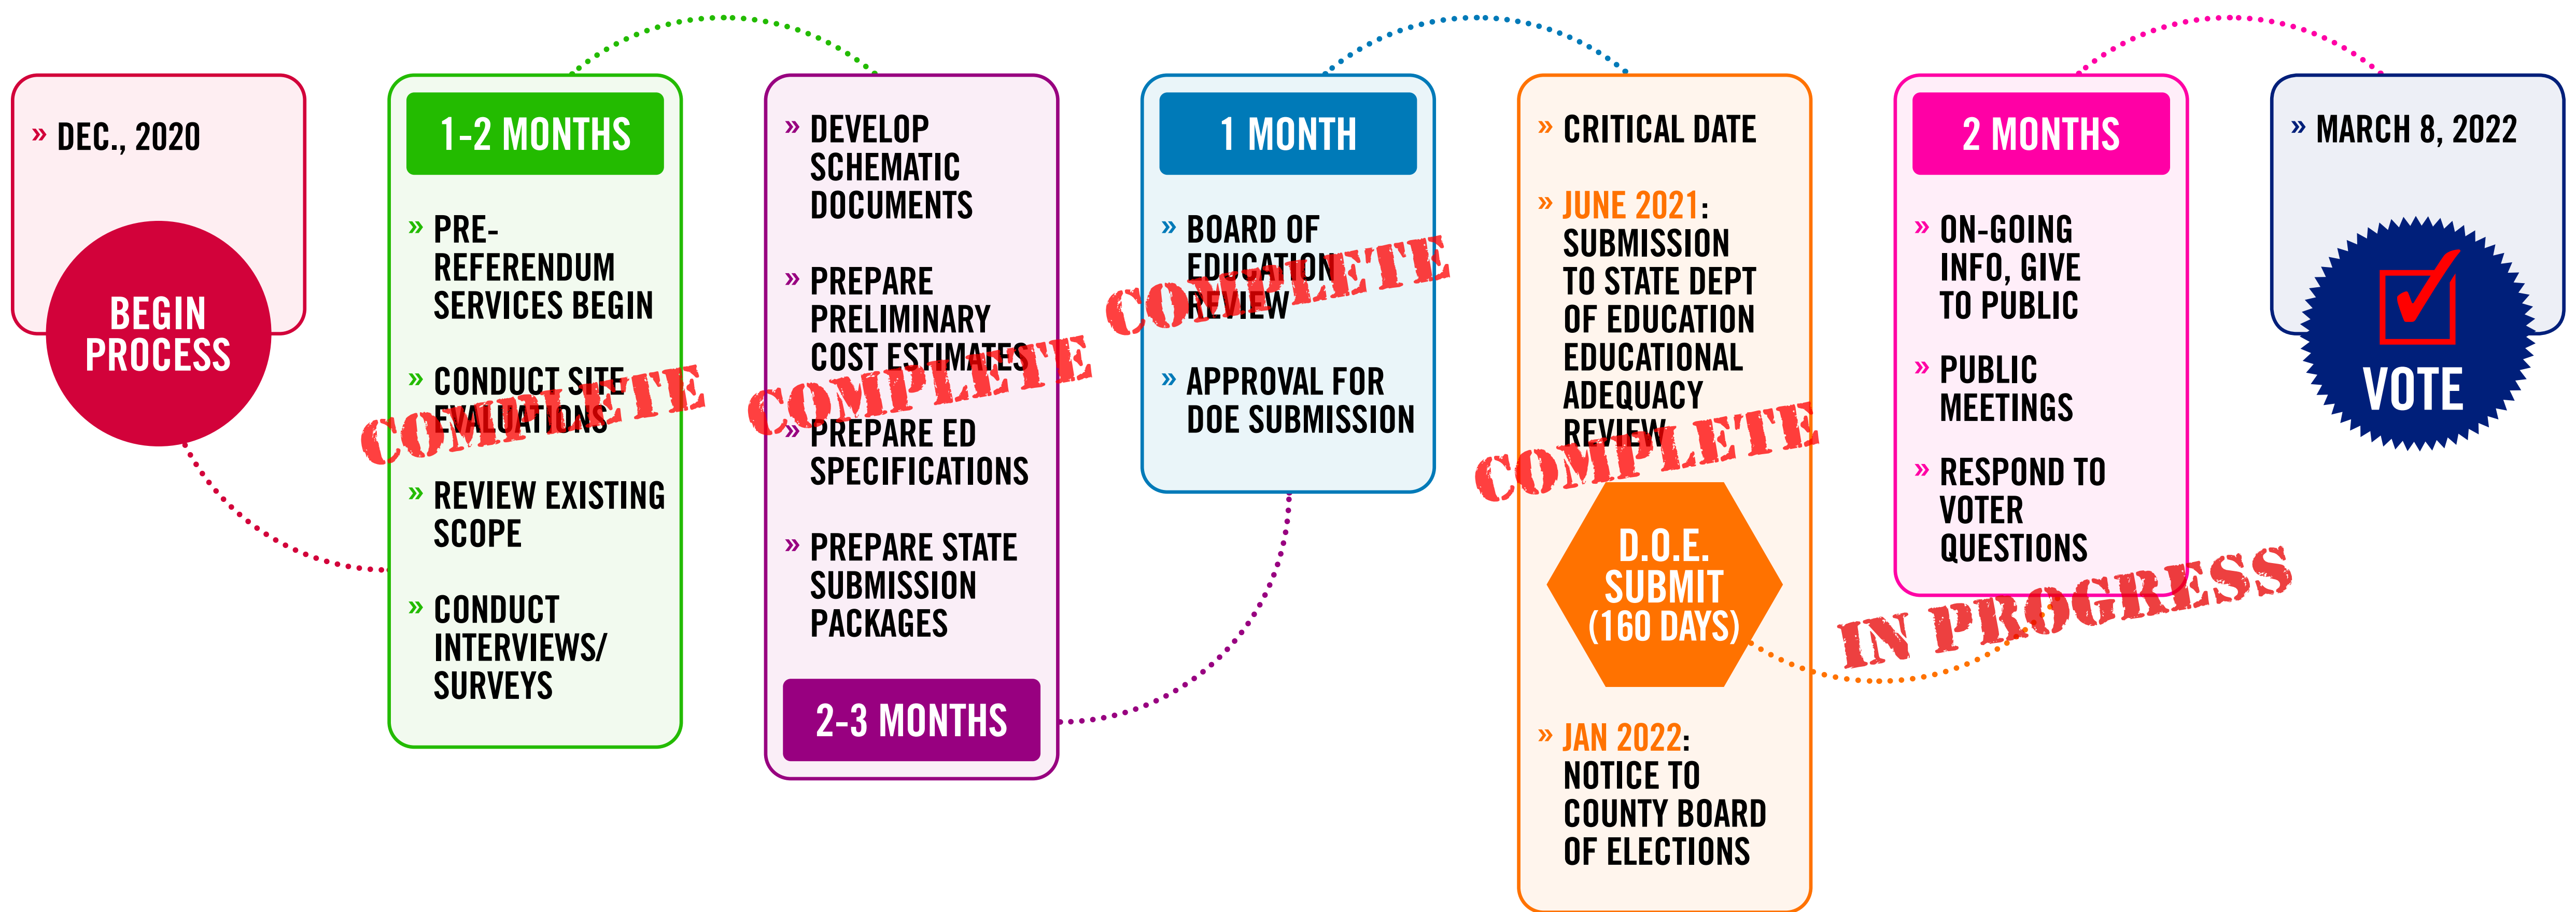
» DEC., 2020

BEGIN PROCESS

1-2 MONTHS

» PRE-REFERENDUM SERVICES BEGIN

» CONDUCT SITE EVALUATIONS

» REVIEW EXISTING SCOPE

» CONDUCT INTERVIEWS/ SURVEYS

COMPLETE

» DEVELOP SCHEMATIC DOCUMENTS

» PREPARE PRELIMINARY COST ESTIMATES

» PREPARE ED SPECIFICATIONS

» PREPARE STATE SUBMISSION PACKAGES

2-3 MONTHS

COMPLETE

1 MONTH

» BOARD OF EDUCATION REVIEW

» APPROVAL FOR DOE SUBMISSION

COMPLETE

» CRITICAL DATE

» JUNE 2021: SUBMISSION TO STATE DEPT OF EDUCATION EDUCATIONAL ADEQUACY REVIEW

COMPLETE

D.O.E. SUBMIT (160 DAYS)

» JAN 2022: NOTICE TO COUNTY BOARD OF ELECTIONS

2 MONTHS

» ON-GOING INFO, GIVE TO PUBLIC

» PUBLIC MEETINGS

» RESPOND TO VOTER QUESTIONS

IN PROGRESS

» MARCH 8, 2022

VOTE